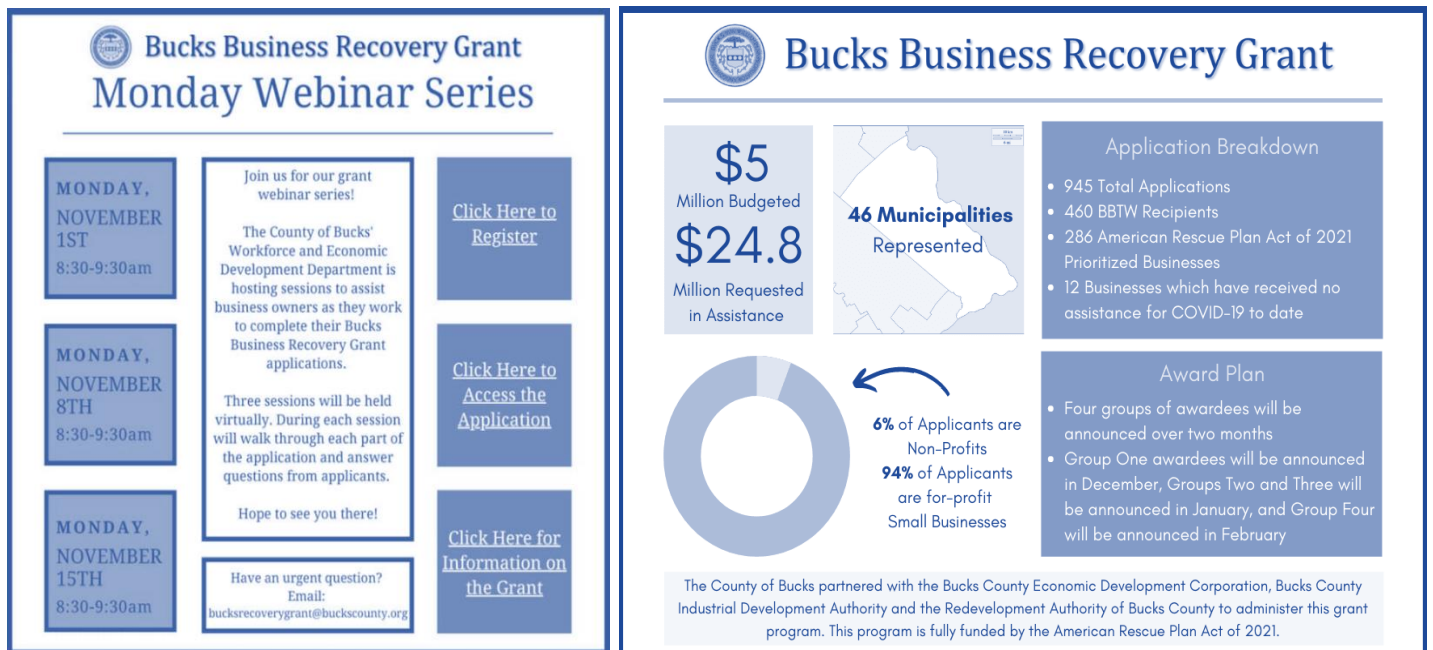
Bucks Business Recovery Grant
Monday Webinar Series

MONDAY, NOVEMBER 1ST
8:30-9:30am

MONDAY, NOVEMBER 8TH
8:30-9:30am

MONDAY, NOVEMBER 15TH
8:30-9:30am

Join us for our grant webinar series!

The County of Bucks' Workforce and Economic Development Department is hosting sessions to assist business owners as they work to complete their Bucks Business Recovery Grant applications.

Three sessions will be held virtually. During each session will walk through each part of the application and answer questions from applicants.

Hope to see you there!

Have an urgent question? Email: bucksrecoverygrant@buckscounty.org

Click Here to Register

Click Here to Access the Application

Click Here for Information on the Grant

Bucks Business Recovery Grant

$5
Million Budgeted
$24.8
Million Requested in Assistance

46 Municipalities Represented

Application Breakdown
• 945 Total Applications
• 460 BBTW Recipients
• 286 American Rescue Plan Act of 2021 Prioritized Businesses
• 12 Businesses which have received no assistance for COVID-19 to date

6% of Applicants are Non-Profits
94% of Applicants are for-profit Small Businesses

Award Plan
• Four groups of awardees will be announced over two months
• Group One awardees will be announced in December, Groups Two and Three will be announced in January, and Group Four will be announced in February

The County of Bucks partnered with the Bucks County Economic Development Corporation, Bucks County Industrial Development Authority and the Redevelopment Authority of Bucks County to administer this grant program. This program is fully funded by the American Rescue Plan Act of 2021.